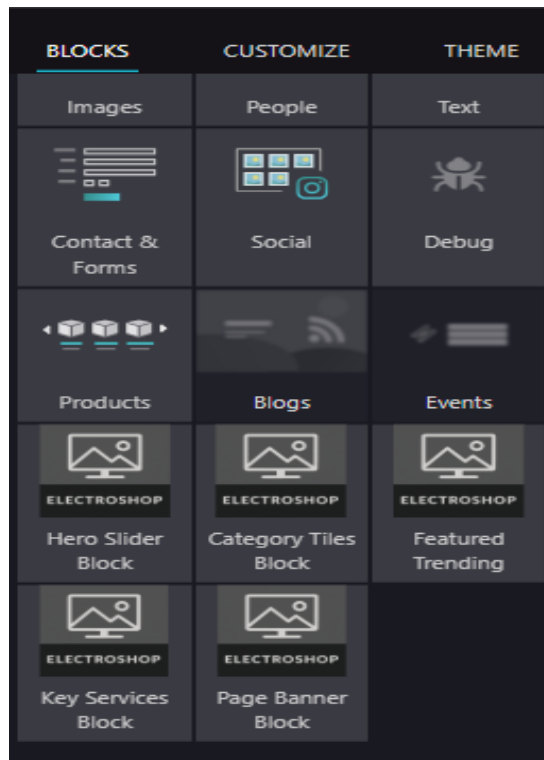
BLOCKS CUSTOMIZE THEME

Images People Text

Contact & Forms

Social

Debug

Products

Blogs

Events

ELECTROSHOP
Hero Slider Block

ELECTROSHOP
Category Tiles Block

ELECTROSHOP
Featured Trending

ELECTROSHOP
Key Services Block

ELECTROSHOP
Page Banner Block